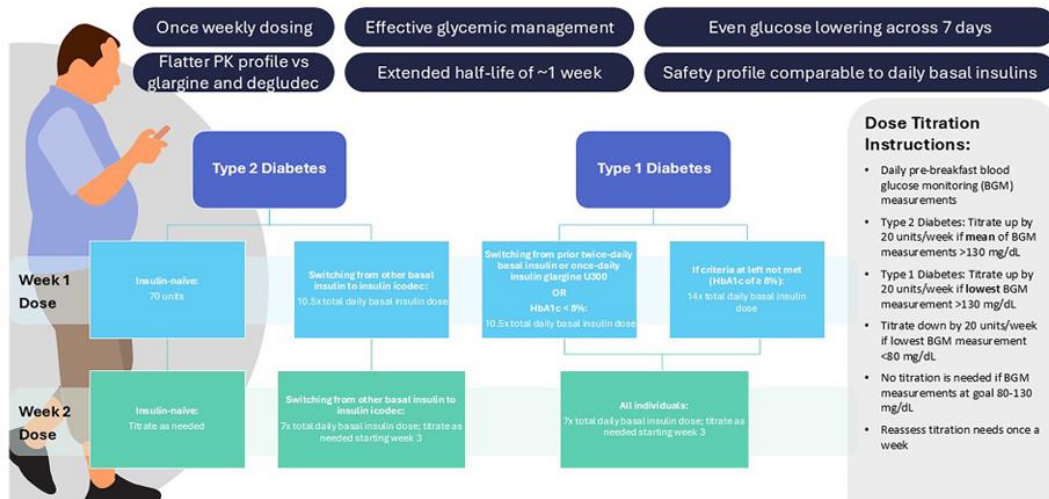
Once weekly dosing

Effective glycemic management

Even glucose lowering across 7 days

Flatter PK profile vs glargine and degludec

Extended half-life of ~1 week

Safety profile comparable to daily basal insulins

Type 2 Diabetes

Type 1 Diabetes

Week 1 Dose

Insulin-naive:
70 units

Switching from other basal insulin to insulin icodec:
10.5x total daily basal insulin dose

Switching from prior twice-daily basal insulin or once-daily insulin glargine U300
OR
HbA1c < 8%:
10.5x total daily basal insulin dose

If criteria at left not met (HbA1c of ≥ 8%):
14x total daily basal insulin dose

Week 2 Dose

Insulin-naive:
Titrate as needed

Switching from other basal insulin to insulin icodec:
7x total daily basal insulin dose; titrate as needed starting week 3

All individuals:
7x total daily basal insulin dose; titrate as needed starting week 3

Dose Titration Instructions:

- Daily pre-breakfast blood glucose monitoring (BGM) measurements
- Type 2 Diabetes: Titrate up by 20 units/week if mean of BGM measurements >130 mg/dL
- Type 1 Diabetes: Titrate up by 20 units/week if lowest BGM measurement >130 mg/dL
- Titrate down by 20 units/week if lowest BGM measurement <80 mg/dL
- No titration is needed if BGM measurements at goal 80-130 mg/dL
- Reassess titration needs once a week